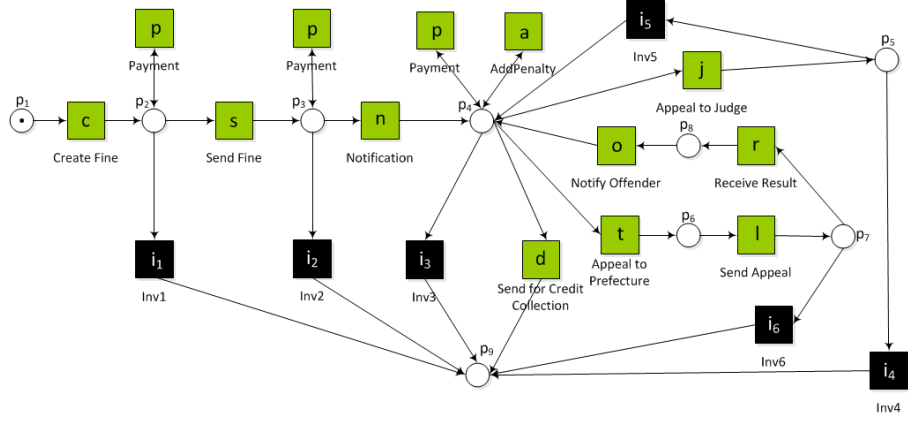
p
Payment

p
Payment

p
Payment

a
AddPenalty

$i_5$
Inv5

$p_5$

j
Appeal to Judge

$p_1$

c
Create Fine

$p_2$

s
Send Fine

$p_3$

n
Notification

$p_4$

$p_8$

o
Notify Offender

r
Receive Result

t
Appeal to Prefecture

$p_6$

l
Send Appeal

$p_7$

$i_1$
Inv1

$i_2$
Inv2

$i_3$
Inv3

d
Send for Credit Collection

$i_6$
Inv6

$p_9$

$i_4$
Inv4